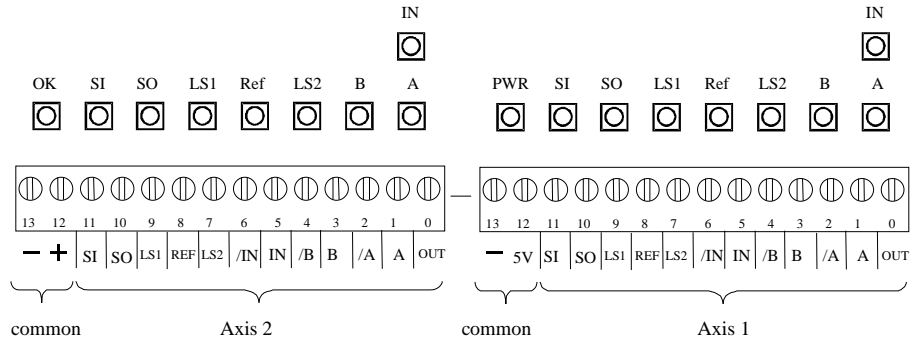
IN

OK SI SO LS1 Ref LS2 B A

13 12 11 10 9 8 7 6 5 4 3 2 1 0

− + SI SO LS1 REF LS2 /IN IN /B B /A A OUT

common Axis 2

IN

PWR SI SO LS1 Ref LS2 B A

13 12 11 10 9 8 7 6 5 4 3 2 1 0

− 5V SI SO LS1 REF LS2 /IN IN /B B /A A OUT

common Axis 1